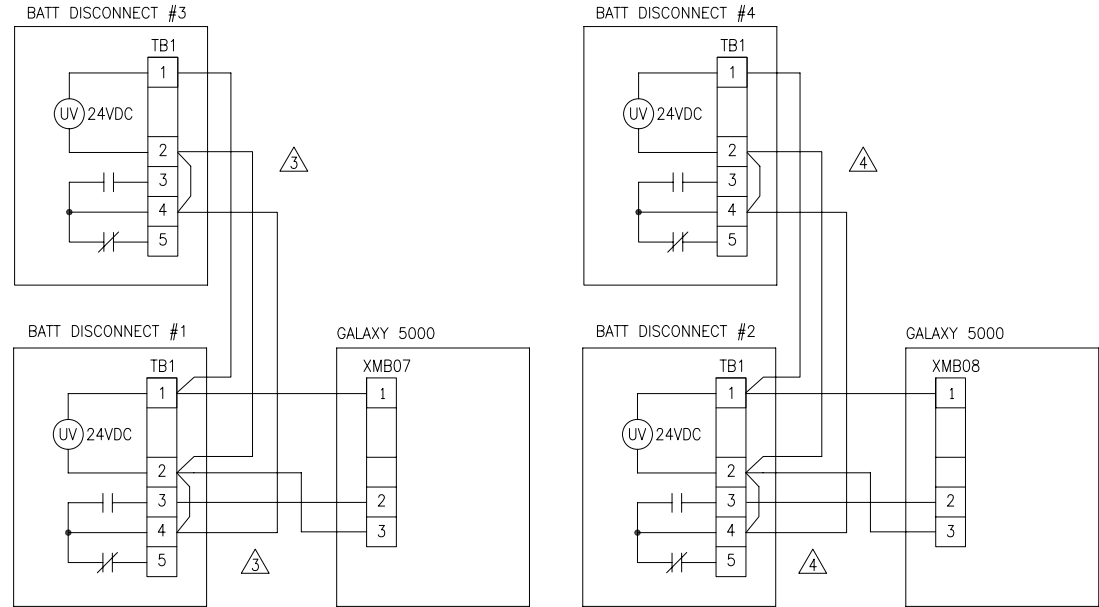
BATT DISCONNECT #3

TB1

1

UV 24VDC

2

3

4

5

3

BATT DISCONNECT #1

TB1

1

UV 24VDC

2

3

4

5

3

GALAXY 5000

XMB07

1

2

3

BATT DISCONNECT #4

TB1

1

UV 24VDC

2

3

4

5

4

BATT DISCONNECT #2

TB1

1

UV 24VDC

2

3

4

5

4

GALAXY 5000

XMB08

1

2

3